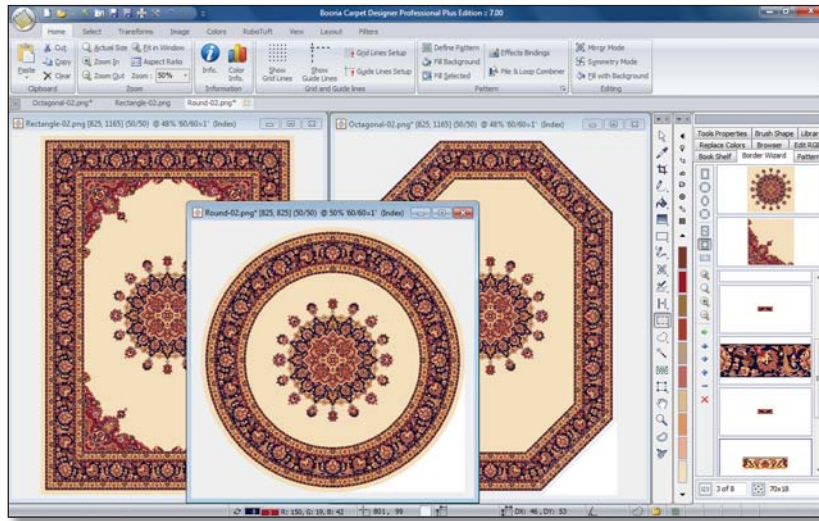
Booria Carpet Designer Professional Plus Edition :: 7.00

Home Select Transform Image Colors RuboTuft View Layout Filters

Paste Cut Copy Clear Clipboard
Actual Size Fit in Window Zoom In Aspect Ratio Zoom Out Zoom : 50% Zoom
Info. Color Info. Information
Show Grid Lines Show Guide Lines Grid Lines Setup Guide Lines Setup Grid and Guide lines
Define Pattern Fill Background Fill Selected Effects Bindings Pile & Loop Combiner Pattern
Mirror Mode Symmetry Mode Fill with Background Editing

Octagonal-02.png* Rectangle-02.png Round-02.png*

Rectangle-02.png* [825, 1165] (50/50) @ 48% '60/60=1' (Index)
Octagonal-02.png* [825, 1165] (50/50) @ 48% '60/60=1' (Index)
Round-02.png* [825, 825] (50/50) @ 50% '60/60=1' (Index)

Tools Properties Brush Shape Librar
Replace Colors Browser Edit RGB
Book Shelf Border Wizard Pattern

3 of 8 70x18

R: 150, G: 19, B: 42 801, 99 DX: 46, DY: 53